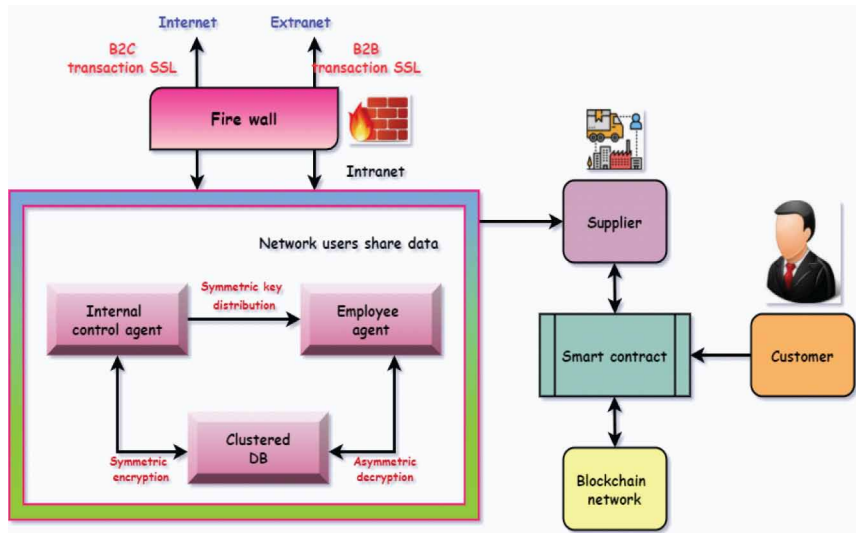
Internet

Extranet

B2C transaction SSL

B2B transaction SSL

Fire wall

Intranet

Network users share data

Internal control agent

Symmetric key distribution

Employee agent

Clustered DB

Symmetric encryption

Asymmetric decryption

Supplier

Smart contract

Customer

Blockchain network